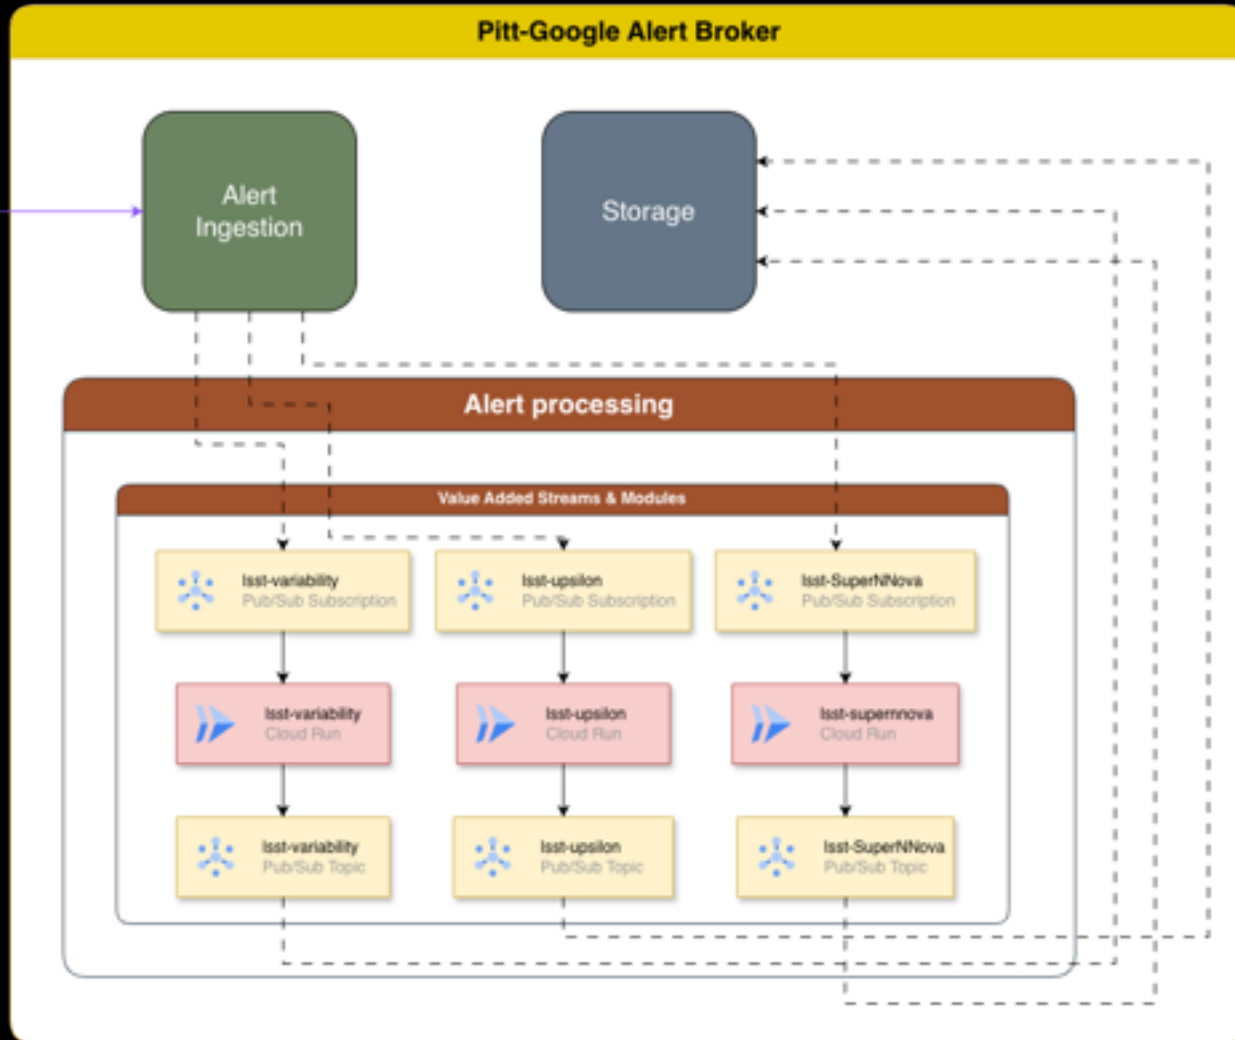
Pitt-Google Alert Broker

Alert Ingestion

Storage

Alert processing

Value Added Streams & Modules

lsst-variability
Pub/Sub Subscription

lsst-upsilon
Pub/Sub Subscription

lsst-SuperNNova
Pub/Sub Subscription

lsst-variability
Cloud Run

lsst-upsilon
Cloud Run

lsst-supernnova
Cloud Run

lsst-variability
Pub/Sub Topic

lsst-upsilon
Pub/Sub Topic

lsst-SuperNNova
Pub/Sub Topic